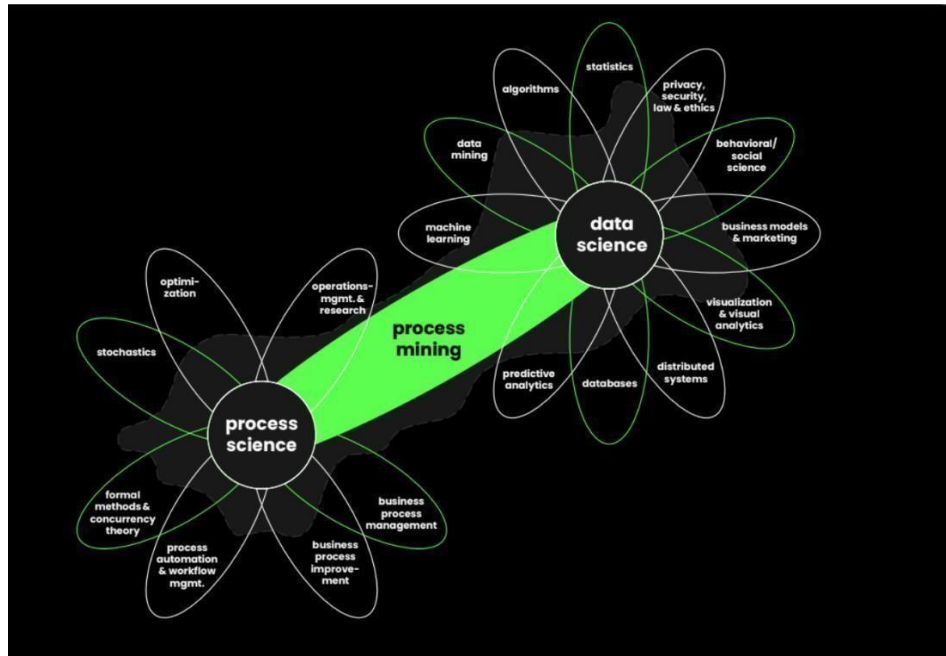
statistics

algorithms

privacy, security, law & ethics

data mining

behavioral/ social science

data science

machine learning

business models & marketing

visualization & visual analytics

predictive analytics

databases

distributed systems

process mining

optimization

operations-mgmt. & research

stochastics

process science

formal methods & concurrency theory

business process management

process automation & workflow mgmt.

business process improvement